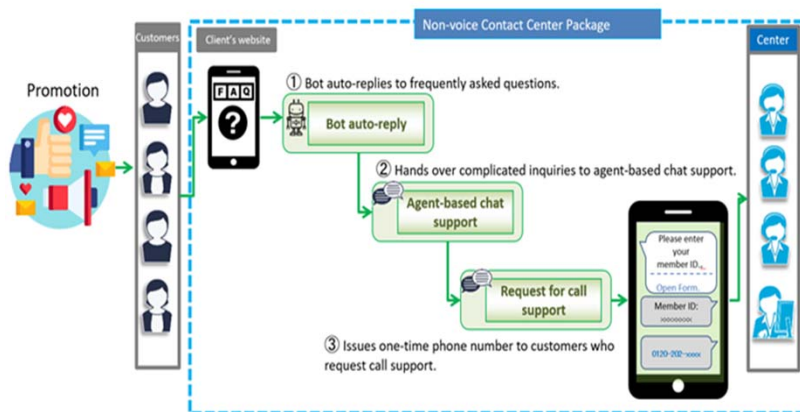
Non-voice Contact Center Package

Promotion

Customers

Client's website

FAQ

① Bot auto-replies to frequently asked questions.

Bot auto-reply

② Hands over complicated inquiries to agent-based chat support.

Agent-based chat support

Request for call support

Please enter your member ID.

Open Form

Member ID: xxxxxxxx

0120-202-xxxx

③ Issues one-time phone number to customers who request call support.

Center